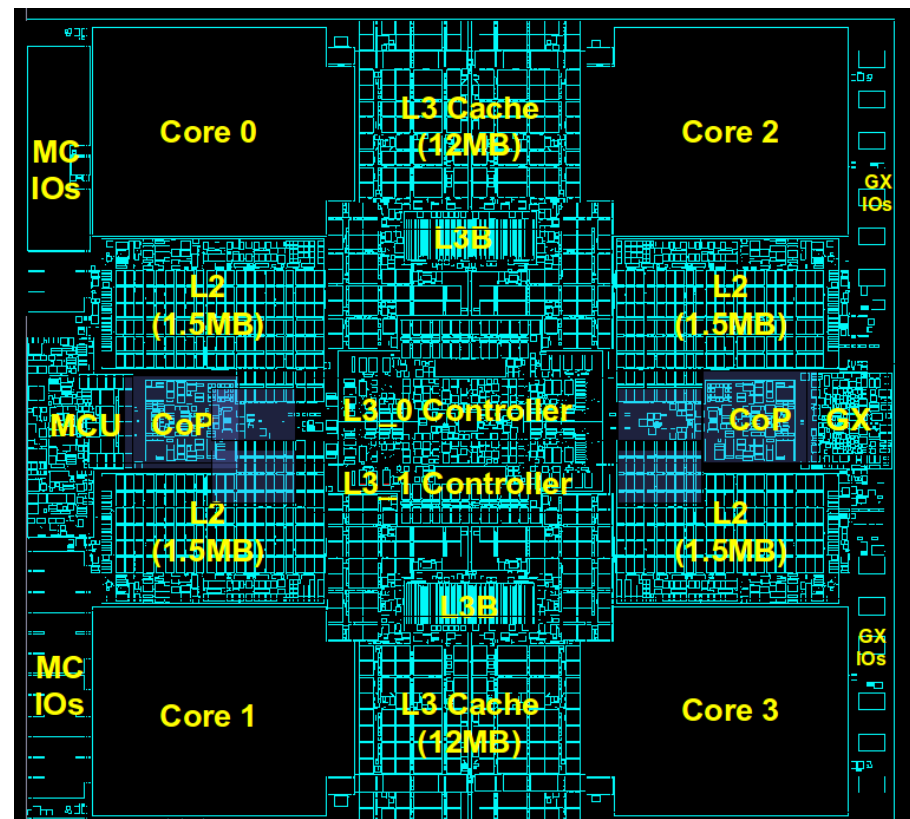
MC IOs

Core 0

L3 Cache (12MB)

Core 2

GX IOs

L3B

L2 (1.5MB)

L2 (1.5MB)

MCU

CoP

L3_0 Controller

CoP

GX

L3_1 Controller

L2 (1.5MB)

L2 (1.5MB)

L3B

MC IOs

GX IOs

Core 1

L3 Cache (12MB)

Core 3